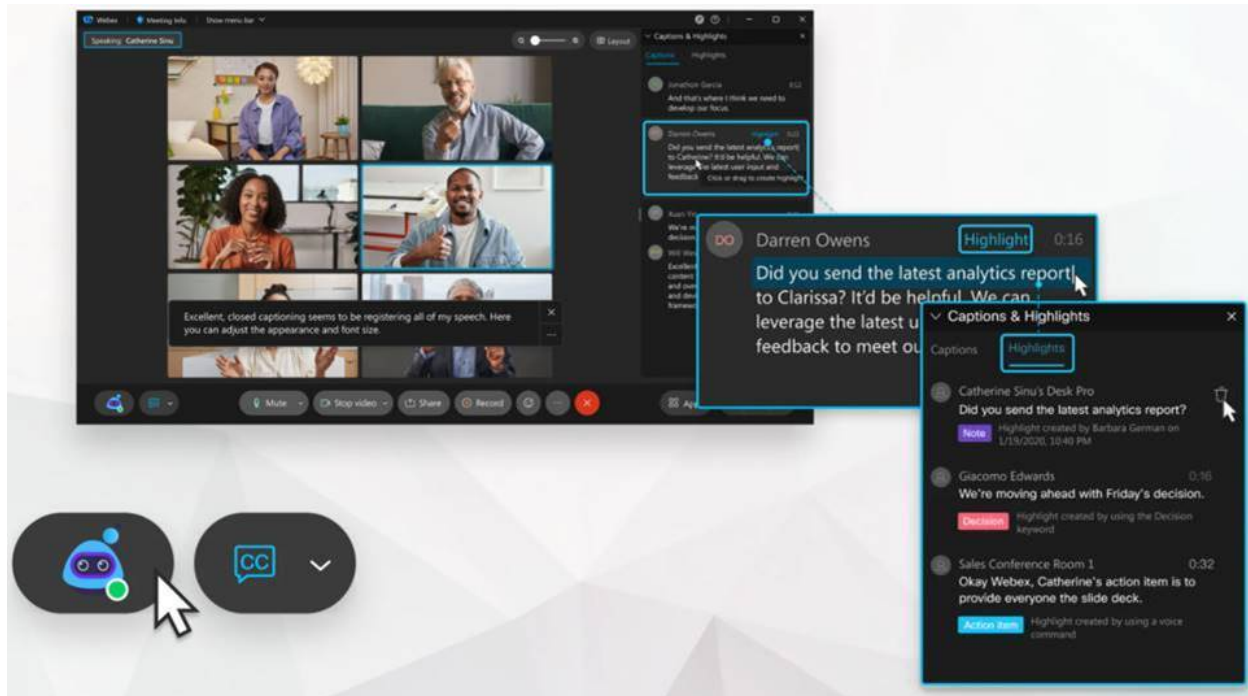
Webex | Meeting info | Show menu bar

Speaking: Catherine Sinu

Layout

Captions & Highlights

Captions Highlights

Jonathon Garcia 0:12
And that's where I think we need to develop our focus.

Darren Owens Highlight 0:16
Did you send the latest analytics report to Catherine? It'd be helpful. We can leverage the latest user input and feedback
Click or drag to create highlight

Excellent, closed captioning seems to be registering all of my speech. Here you can adjust the appearance and font size.

Mute Stop video Share Record

DO Darren Owens Highlight 0:16
Did you send the latest analytics report to Clarissa? It'd be helpful. We can leverage the latest u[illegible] feedback to meet ou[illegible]

Captions & Highlights

Captions Highlights

Catherine Sinu's Desk Pro
Did you send the latest analytics report?
Note Highlight created by Barbara German on 1/19/2020, 10:40 PM

Giacomo Edwards 0:16
We're moving ahead with Friday's decision.
Decision Highlight created by using the Decision keyword

Sales Conference Room 1 0:32
Okay Webex, Catherine's action item is to provide everyone the slide deck.
Action item Highlight created by using a voice command

CC